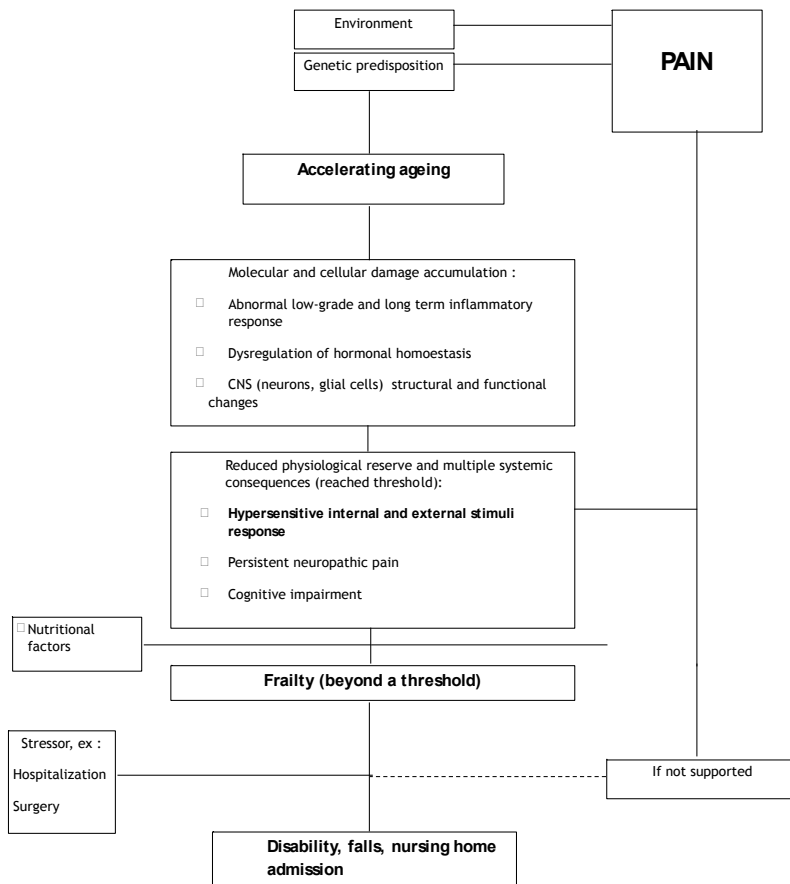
Environment

Genetic predisposition

PAIN

Accelerating ageing

Molecular and cellular damage accumulation :

Abnormal low-grade and long term inflammatory response

Dysregulation of hormonal homoestasis

CNS (neurons, glial cells) structural and functional changes

Reduced physiological reserve and multiple systemic consequences (reached threshold):

**Hypersensitive internal and external stimuli response**

Persistent neuropathic pain

Cognitive impairment

Nutritional factors

Frailty (beyond a threshold)

Stressor, ex :

Hospitalization

Surgery

If not supported

Disability, falls, nursing home admission